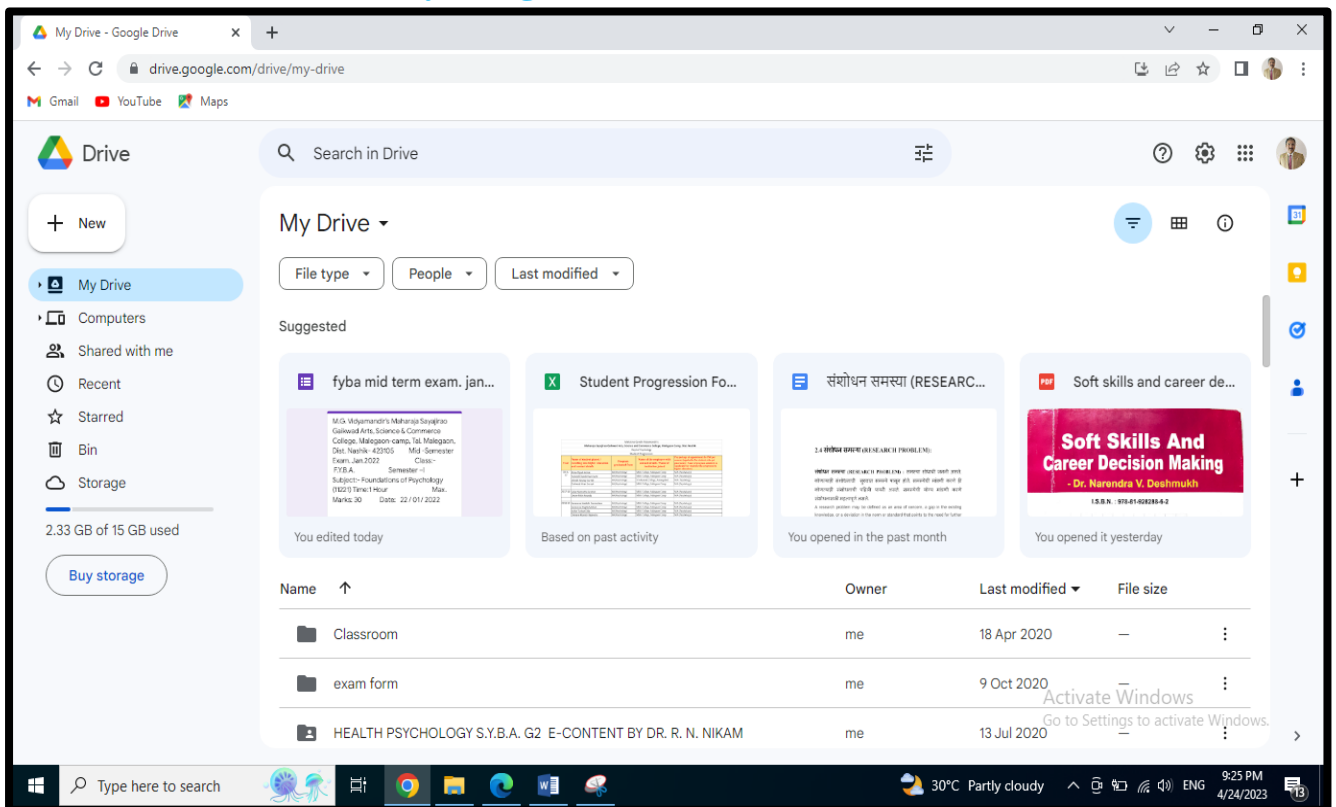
My Drive - Google Drive
drive.google.com/drive/my-drive
Gmail YouTube Maps

Drive
Search in Drive

New
My Drive
Computers
Shared with me
Recent
Starred
Bin
Storage
2.33 GB of 15 GB used
Buy storage

My Drive
File type
People
Last modified

Suggested

fyba mid term exam. jan...
M.G. Vidyamandir's Maharaja Sayajirao Gaikwad Arts, Science & Commerce College, Malegaon-camp, Tal. Malegaon, Dist. Nashik- 423105 Mid -Semester Exam. Jan.2022 Class:- F.Y.B.A. Semester –I Subject:- Foundations of Psychology (11221) Time:1 Hour Max. Marks: 30 Date: 22 / 01 / 2022
You edited today

Student Progression Fo...
Based on past activity

संशोधन समस्या (RESEARC...
2.4 संशोधन समस्या (RESEARCH PROBLEM):
You opened in the past month

Soft skills and career de...
Soft Skills And Career Decision Making
- Dr. Narendra V. Deshmukh
I.S.B.N. : 978-81-928298-6-2
You opened it yesterday

| Name | Owner | Last modified | File size |
|---|---|---|---|
| Classroom | me | 18 Apr 2020 | — |
| exam form | me | 9 Oct 2020 | — |
| HEALTH PSYCHOLOGY S.Y.B.A. G2 E-CONTENT BY DR. R. N. NIKAM | me | 13 Jul 2020 | — |

Activate Windows
Go to Settings to activate Windows.

Type here to search
30°C Partly cloudy
ENG
9:25 PM
4/24/2023
13